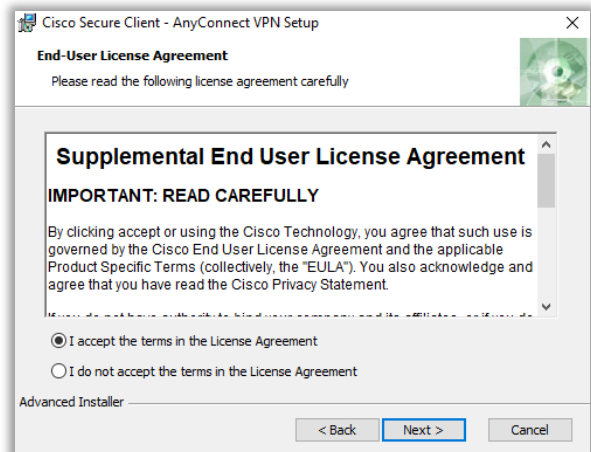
Cisco Secure Client - AnyConnect VPN Setup

×

End-User License Agreement

Please read the following license agreement carefully

Supplemental End User License Agreement

IMPORTANT: READ CAREFULLY

By clicking accept or using the Cisco Technology, you agree that such use is governed by the Cisco End User License Agreement and the applicable Product Specific Terms (collectively, the "EULA"). You also acknowledge and agree that you have read the Cisco Privacy Statement.

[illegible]

I accept the terms in the License Agreement

I do not accept the terms in the License Agreement

Advanced Installer

< Back

Next >

Cancel